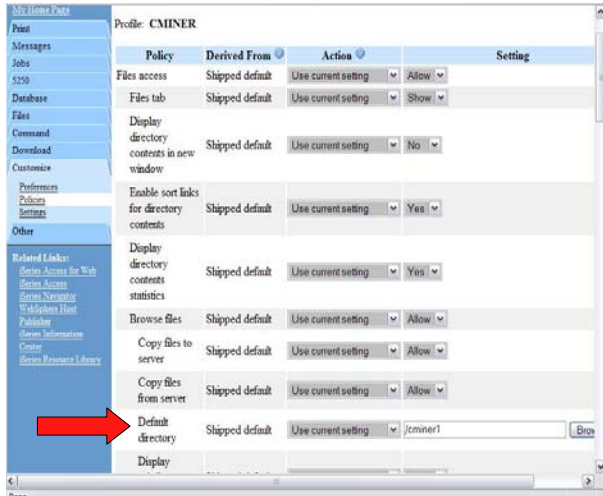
My Home Page
Print
Messages
Jobs
5250
Database
Files
Command
Download
Customize
Preferences
Policies
Settings
Other

Related Links:
iSeries Access for Web
iSeries Access
iSeries Navigator
WebSphere Host Publisher
iSeries Information Center
iSeries Resource Library

Profile: CMINER

| Policy | Derived From | Action | Setting |
|---|---|---|---|
| Files access | Shipped default | Use current setting | Allow |
| Files tab | Shipped default | Use current setting | Show |
| Display directory contents in new window | Shipped default | Use current setting | No |
| Enable sort links for directory contents | Shipped default | Use current setting | Yes |
| Display directory contents statistics | Shipped default | Use current setting | Yes |
| Browse files | Shipped default | Use current setting | Allow |
| Copy files to server | Shipped default | Use current setting | Allow |
| Copy files from server | Shipped default | Use current setting | Allow |
| Default directory | Shipped default | Use current setting | /cminer1 Brow |
| Display | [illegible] | | |